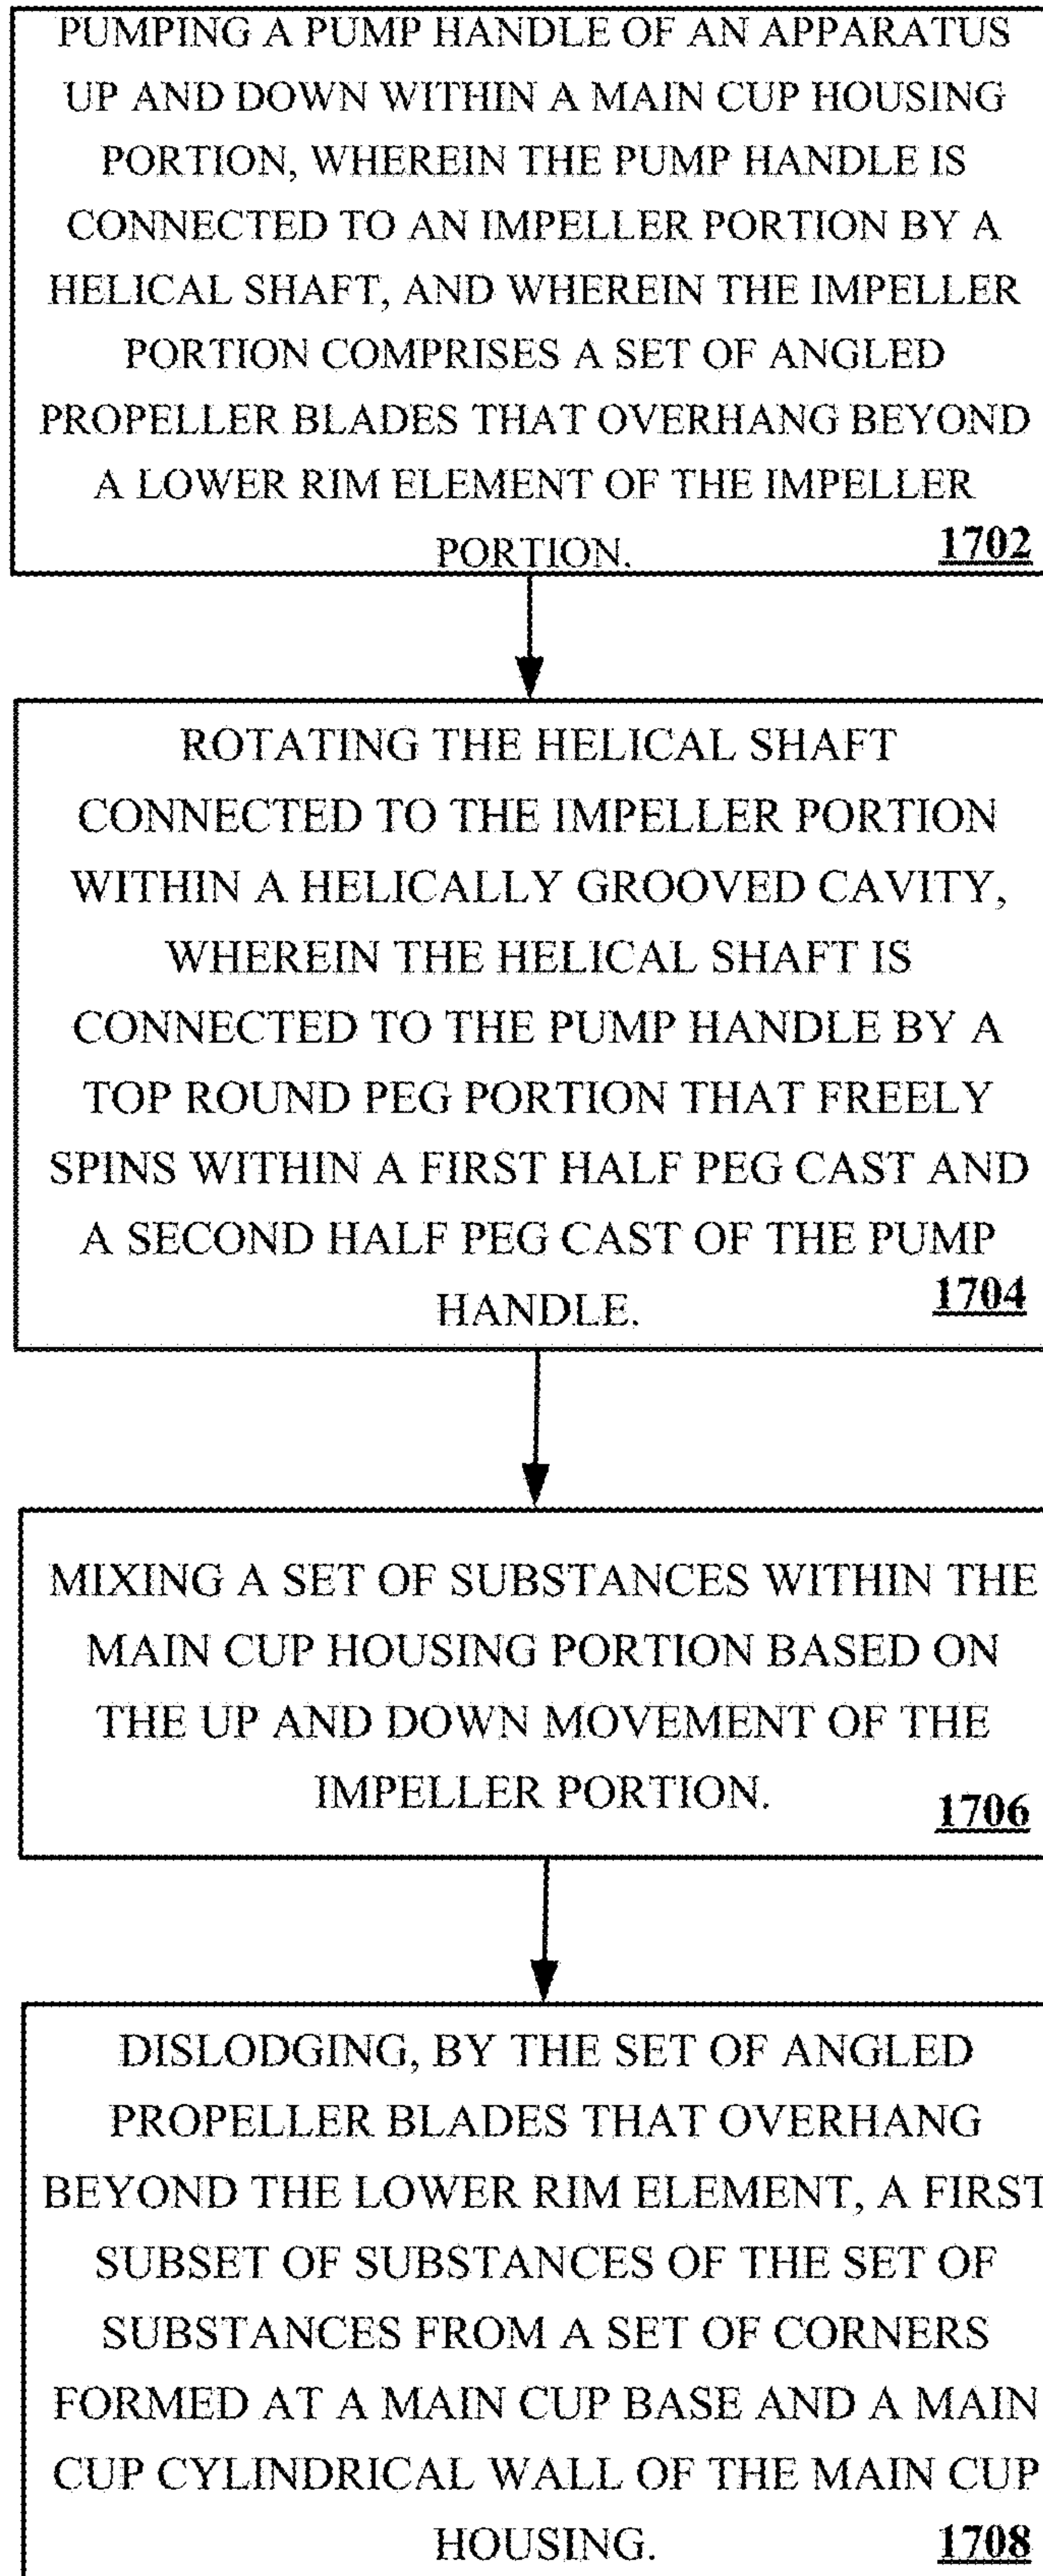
PUMPING A PUMP HANDLE OF AN APPARATUS UP AND DOWN WITHIN A MAIN CUP HOUSING PORTION, WHEREIN THE PUMP HANDLE IS CONNECTED TO AN IMPELLER PORTION BY A HELICAL SHAFT, AND WHEREIN THE IMPELLER PORTION COMPRISES A SET OF ANGLED PROPELLER BLADES THAT OVERHANG BEYOND A LOWER RIM ELEMENT OF THE IMPELLER PORTION. 1702

ROTATING THE HELICAL SHAFT CONNECTED TO THE IMPELLER PORTION WITHIN A HELICALLY GROOVED CAVITY, WHEREIN THE HELICAL SHAFT IS CONNECTED TO THE PUMP HANDLE BY A TOP ROUND PEG PORTION THAT FREELY SPINS WITHIN A FIRST HALF PEG CAST AND A SECOND HALF PEG CAST OF THE PUMP HANDLE. 1704

MIXING A SET OF SUBSTANCES WITHIN THE MAIN CUP HOUSING PORTION BASED ON THE UP AND DOWN MOVEMENT OF THE IMPELLER PORTION. 1706

DISLODGING, BY THE SET OF ANGLED PROPELLER BLADES THAT OVERHANG BEYOND THE LOWER RIM ELEMENT, A FIRST SUBSET OF SUBSTANCES OF THE SET OF SUBSTANCES FROM A SET OF CORNERS FORMED AT A MAIN CUP BASE AND A MAIN CUP CYLINDRICAL WALL OF THE MAIN CUP HOUSING. 1708